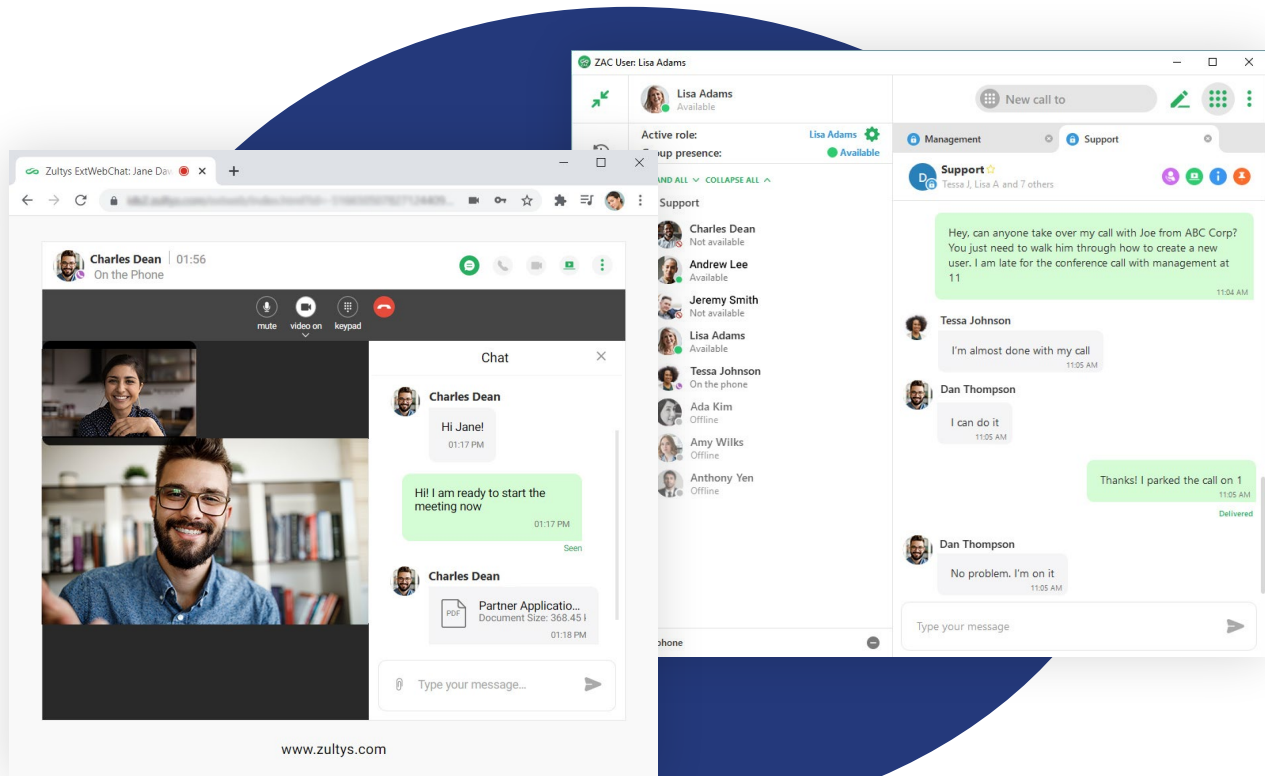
ZAC User: Lisa Adams

Lisa Adams
Available

New call to

Active role: Lisa Adams
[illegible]oup presence: Available

Management
Support

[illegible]AND ALL COLLAPSE ALL
Support

Charles Dean
Not available
Andrew Lee
Available
Jeremy Smith
Not available
Lisa Adams
Available
Tessa Johnson
On the phone
Ada Kim
Offline
Amy Wilks
Offline
Anthony Yen
Offline

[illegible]phone

Support
Tessa J, Lisa A and 7 others

Hey, can anyone take over my call with Joe from ABC Corp? You just need to walk him through how to create a new user. I am late for the conference call with management at 11
11:04 AM

Tessa Johnson
I'm almost done with my call
11:05 AM

Dan Thompson
I can do it
11:05 AM

Thanks! I parked the call on 1
11:05 AM
Delivered

Dan Thompson
No problem. I'm on it
11:05 AM

Type your message

Zultys ExtWebChat: Jane Dav

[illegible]

Charles Dean | 01:56
On the Phone

mute video on keypad

Chat

Charles Dean
Hi Jane!
01:17 PM

Hi! I am ready to start the meeting now
01:17 PM
Seen

Charles Dean
PDF
Partner Applicatio...
Document Size: 368.45 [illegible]
01:18 PM

Type your message...

www.zultys.com